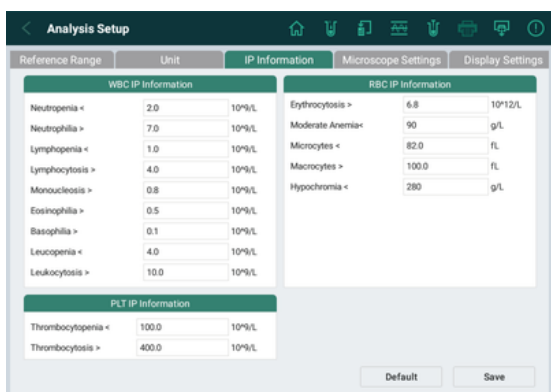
Analysis Setup

Reference Range | Unit | IP Information | Microscope Settings | Display Settings

WBC IP Information

| | | |
|---|---|---|
| Neutropenia < | 2.0 | 10^9/L |
| Neutrophilia > | 7.0 | 10^9/L |
| Lymphopenia < | 1.0 | 10^9/L |
| Lymphocytosis > | 4.0 | 10^9/L |
| Monoucleosis > | 0.8 | 10^9/L |
| Eosinophilia > | 0.5 | 10^9/L |
| Basophilia > | 0.1 | 10^9/L |
| Leucopenia < | 4.0 | 10^9/L |
| Leukocytosis > | 10.0 | 10^9/L |

PLT IP Information

| | | |
|---|---|---|
| Thrombocytopenia < | 100.0 | 10^9/L |
| Thrombocytosis > | 400.0 | 10^9/L |

RBC IP Information

| | | |
|---|---|---|
| Erythrocytosis > | 6.8 | 10^12/L |
| Moderate Anemia< | 90 | g/L |
| Microcytes < | 82.0 | fL |
| Macrocytes > | 100.0 | fL |
| Hypochromia < | 280 | g/L |

Default

Save